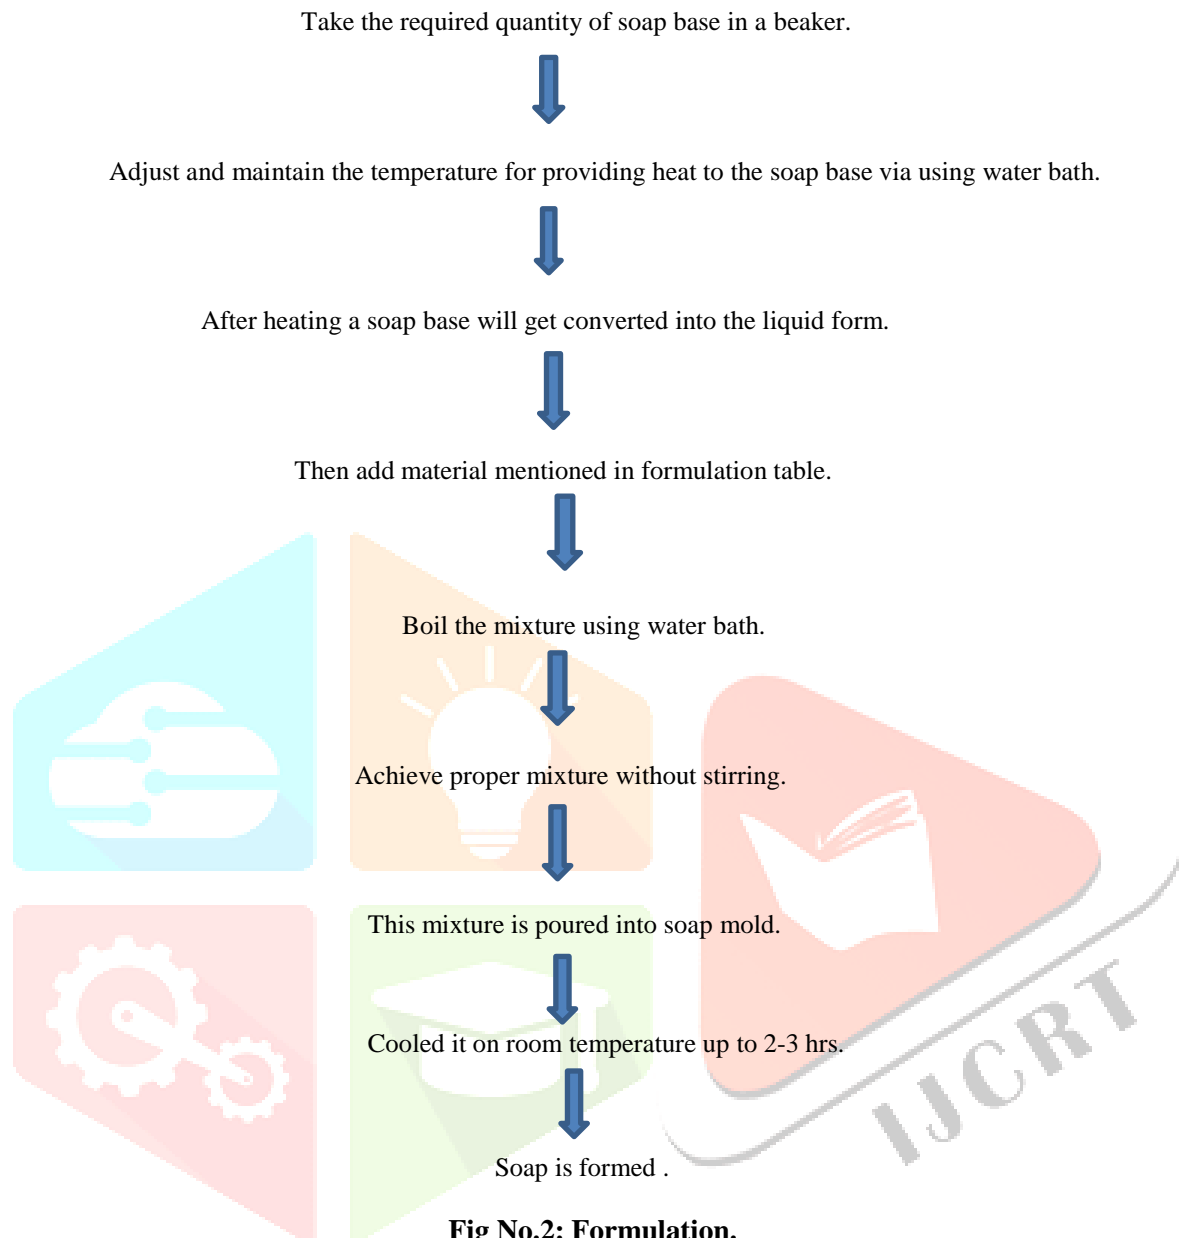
Take the required quantity of soap base in a beaker.

Adjust and maintain the temperature for providing heat to the soap base via using water bath.

After heating a soap base will get converted into the liquid form.

Then add material mentioned in formulation table.

Boil the mixture using water bath.

Achieve proper mixture without stirring.

This mixture is poured into soap mold.

Cooled it on room temperature up to 2-3 hrs.

Soap is formed .

Fig No.2: Formulation.

IJCRT